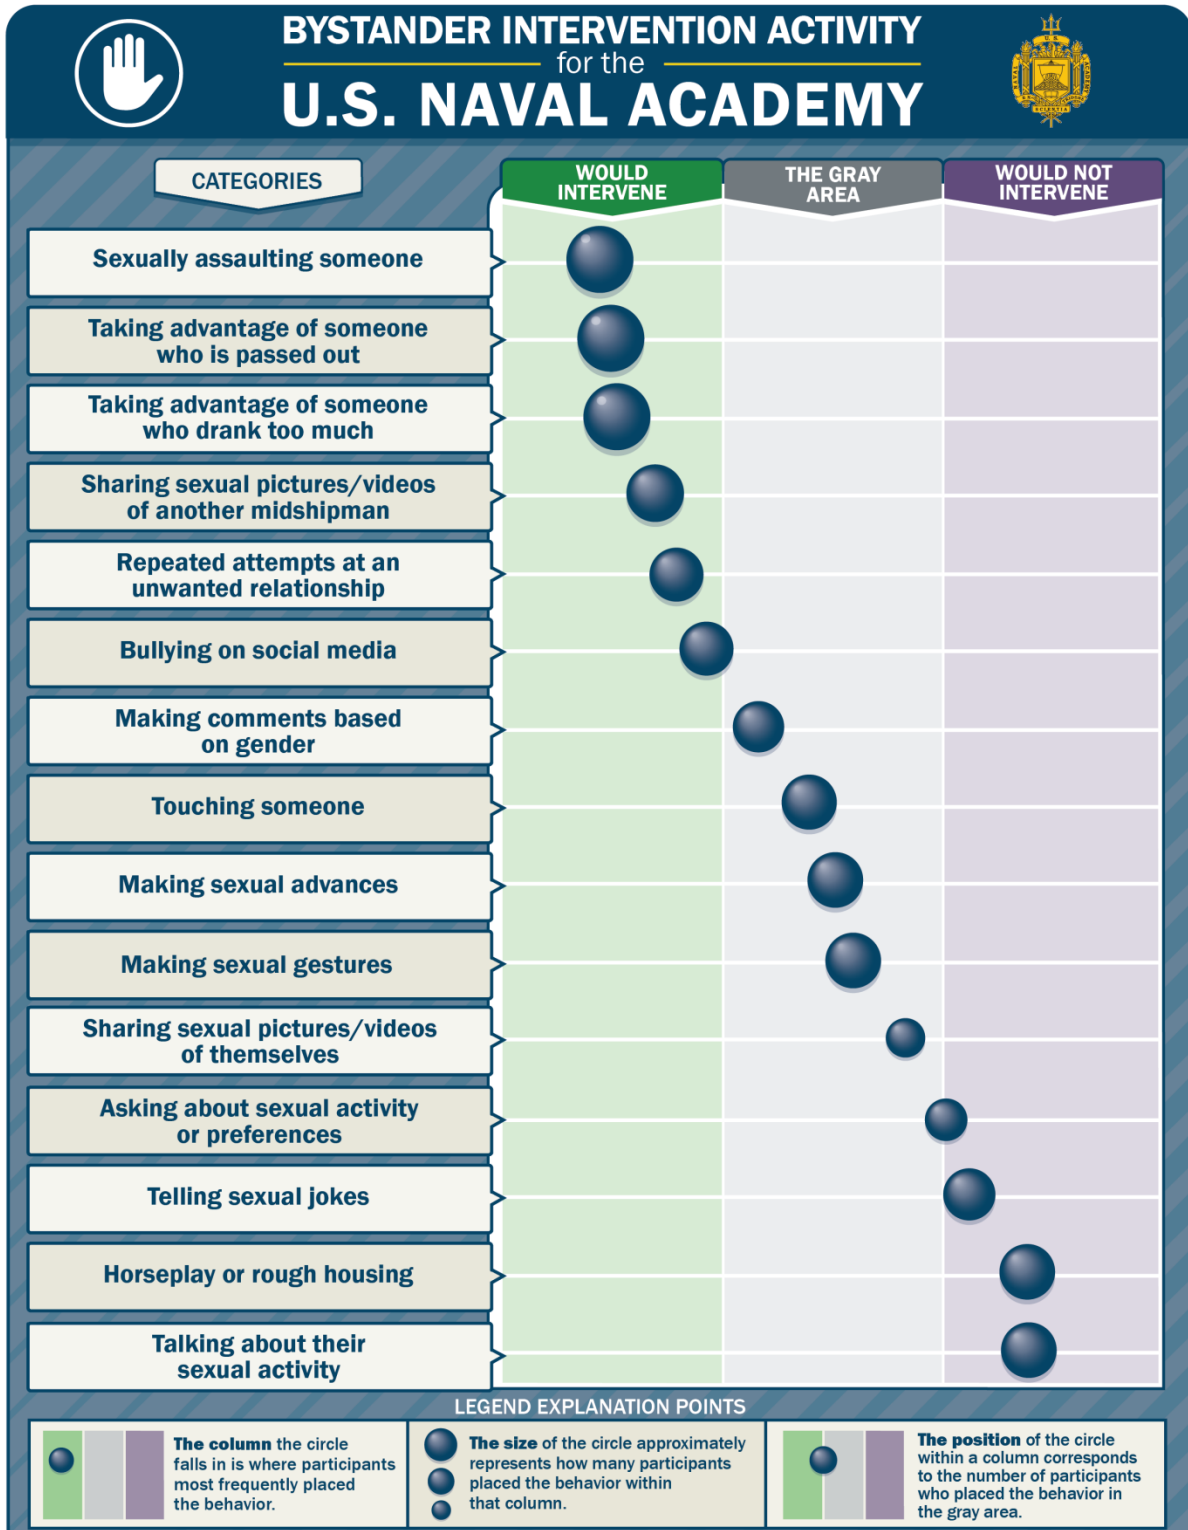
BYSTANDER INTERVENTION ACTIVITY
for the
U.S. NAVAL ACADEMY

CATEGORIES

WOULD INTERVENE | THE GRAY AREA | WOULD NOT INTERVENE

Sexually assaulting someone
Taking advantage of someone who is passed out
Taking advantage of someone who drank too much
Sharing sexual pictures/videos of another midshipman
Repeated attempts at an unwanted relationship
Bullying on social media
Making comments based on gender
Touching someone
Making sexual advances
Making sexual gestures
Sharing sexual pictures/videos of themselves
Asking about sexual activity or preferences
Telling sexual jokes
Horseplay or rough housing
Talking about their sexual activity

LEGEND EXPLANATION POINTS

The column the circle falls in is where participants most frequently placed the behavior.

The size of the circle approximately represents how many participants placed the behavior within that column.

The position of the circle within a column corresponds to the number of participants who placed the behavior in the gray area.